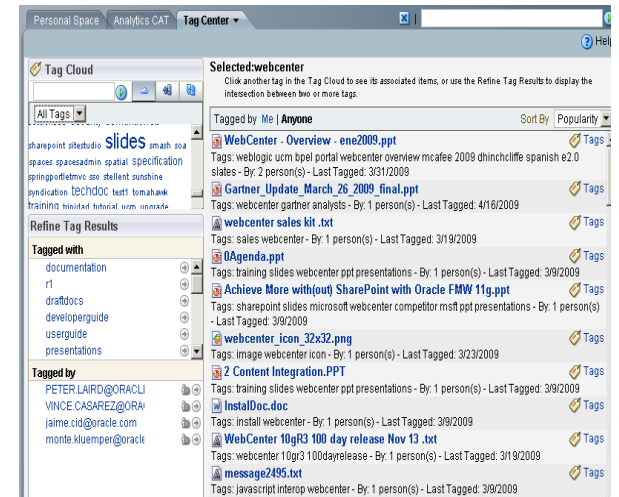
Personal Space | Analytics CAT | Tag Center ▾

Help

Tag Cloud

All Tags

sharepoint sitestudio slides smash soa spaces spacesadmin spatial specification springportletmvc sso stellent sunshine syndication techdoc test1 tomahawk training trinidad tutorial ucm upgrade

Refine Tag Results

Tagged with

documentation

r1

draftdocs

developerguide

userguide

presentations

Tagged by

PETER.LAIRD@ORACLE

VINCE.CASAREZ@ORA

jaime.cid@oracle.com

monte.kluemper@oracle

Selected:webcenter

Click another tag in the Tag Cloud to see its associated items, or use the Refine Tag Results to display the intersection between two or more tags.

Tagged by Me | Anyone

Sort By Popularity

WebCenter - Overview - ene2009.ppt
Tags: weblogic ucm bpel portal webcenter overview mcafee 2009 dhinchcliffe spanish e2.0 slates - By: 2 person(s) - Last Tagged: 3/31/2009

Tags

Gartner_Update_March_26_2009_final.ppt
Tags: webcenter gartner analysts - By: 1 person(s) - Last Tagged: 4/16/2009

Tags

webcenter sales kit .txt
Tags: sales webcenter - By: 1 person(s) - Last Tagged: 3/19/2009

Tags

0Agenda.ppt
Tags: training slides webcenter ppt presentations - By: 1 person(s) - Last Tagged: 3/9/2009

Tags

Achieve More with(out) SharePoint with Oracle FMW 11g.ppt
Tags: sharepoint slides microsoft webcenter competitor msft ppt presentations - By: 1 person(s) - Last Tagged: 3/9/2009

Tags

webcenter_icon_32x32.png
Tags: image webcenter icon - By: 1 person(s) - Last Tagged: 3/23/2009

Tags

2 Content Integration.PPT
Tags: training slides webcenter ppt presentations - By: 1 person(s) - Last Tagged: 3/9/2009

Tags

InstalDoc.doc
Tags: install webcenter - By: 1 person(s) - Last Tagged: 3/9/2009

Tags

WebCenter 10gR3 100 day release Nov 13 .txt
Tags: webcenter 10gr3 100dayrelease - By: 1 person(s) - Last Tagged: 3/19/2009

Tags

message2495.txt
Tags: javascript interop webcenter - By: 1 person(s) - Last Tagged: 3/9/2009

Tags